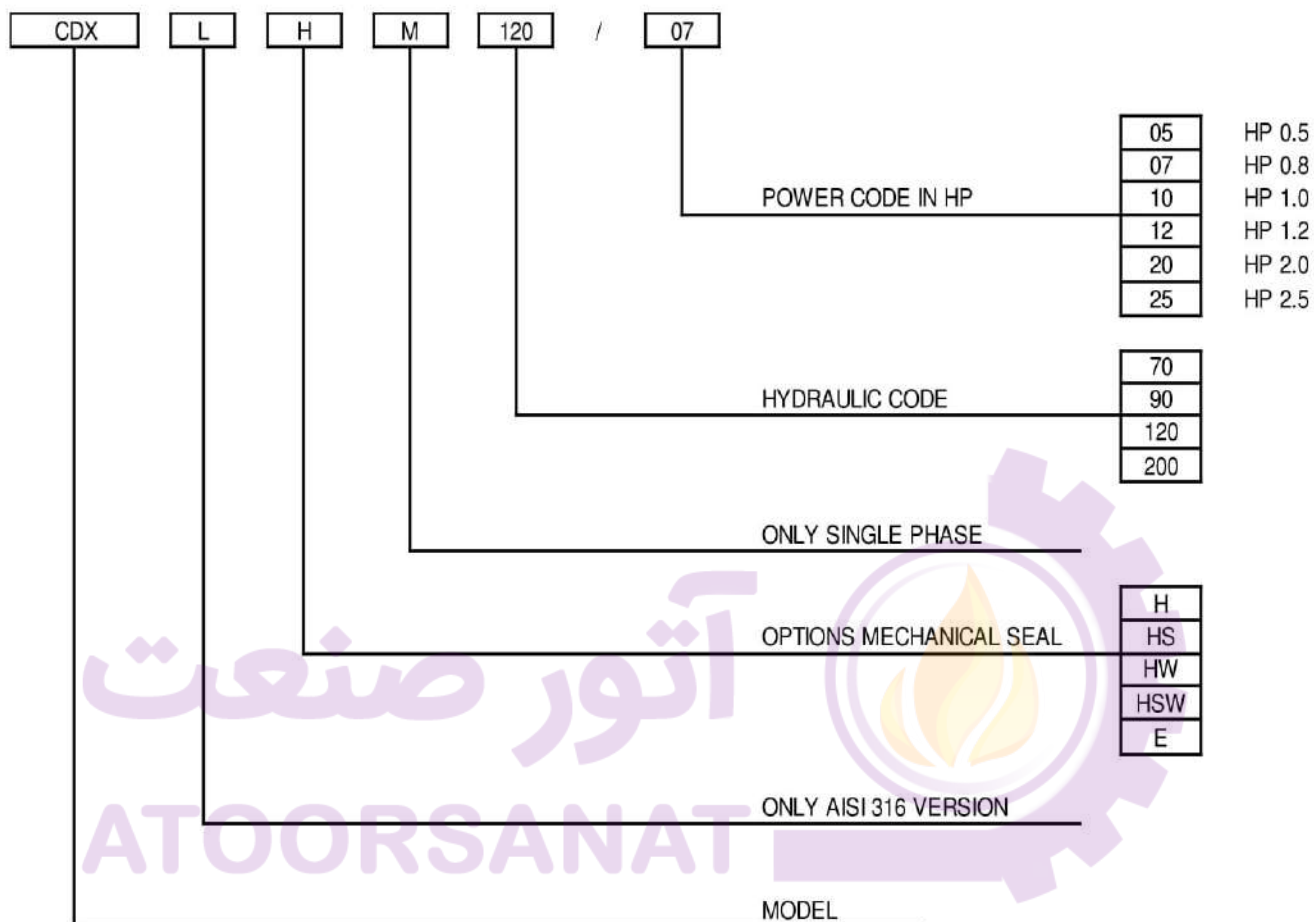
CDX L H M 120 / 07

POWER CODE IN HP

| 05 | HP 0.5 |
|---|---|
| 07 | HP 0.8 |
| 10 | HP 1.0 |
| 12 | HP 1.2 |
| 20 | HP 2.0 |
| 25 | HP 2.5 |

HYDRAULIC CODE

| 70 |
|---|
| 90 |
| 120 |
| 200 |

ONLY SINGLE PHASE

OPTIONS MECHANICAL SEAL

| H |
|---|
| HS |
| HW |
| HSW |
| E |

آتور صنعت

ONLY AISI 316 VERSION

ATOORSANAT

MODEL